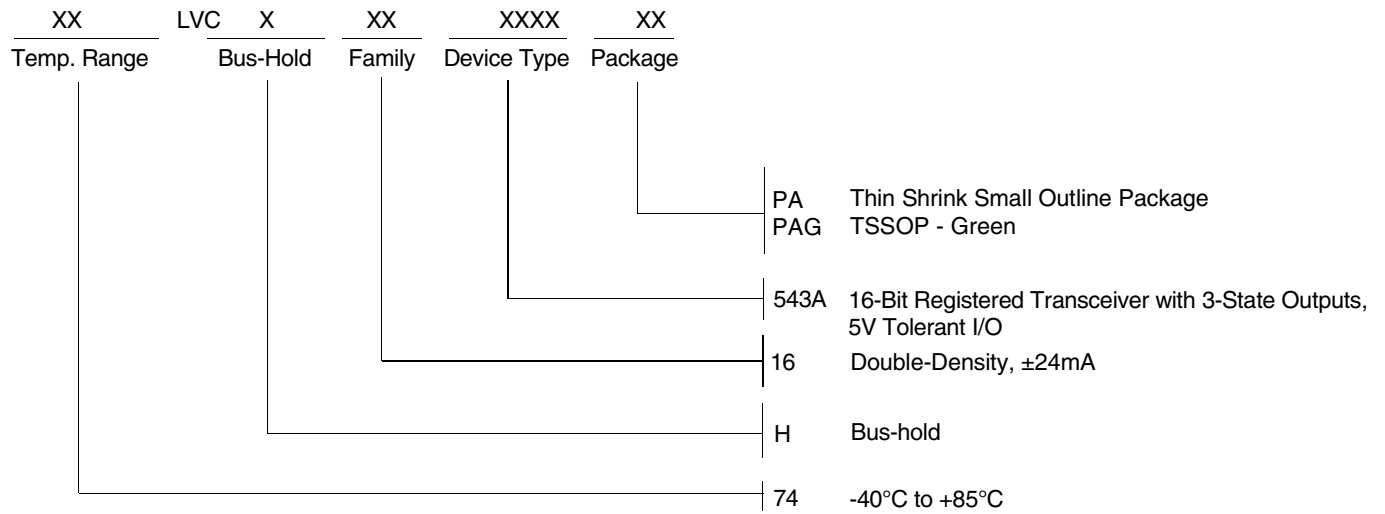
XX LVC X XX XXXX XX

Temp. Range Bus-Hold Family Device Type Package

PA Thin Shrink Small Outline Package
PAG TSSOP - Green

543A 16-Bit Registered Transceiver with 3-State Outputs, 5V Tolerant I/O

16 Double-Density, ±24mA

H Bus-hold

74 -40°C to +85°C